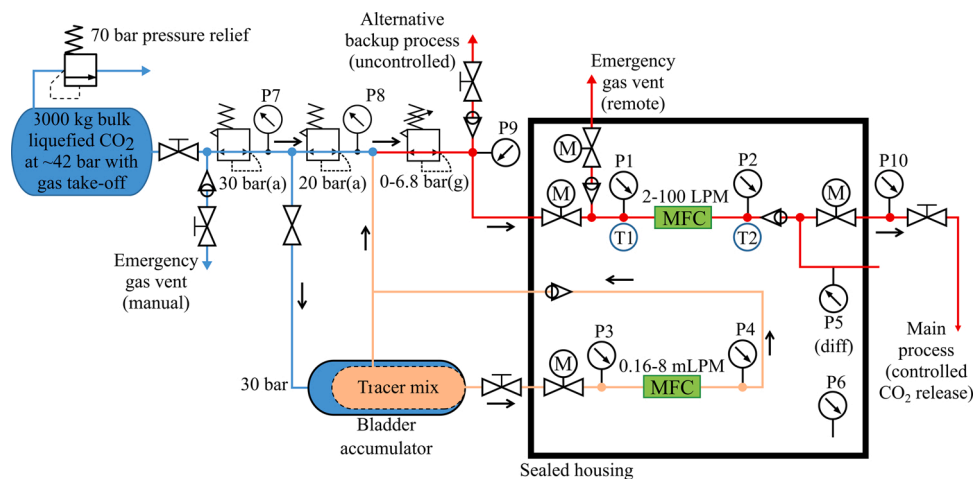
70 bar pressure relief

3000 kg bulk liquefied $CO_2$ at ~42 bar with gas take-off

Emergency gas vent (manual)

P7

30 bar(a)

P8

20 bar(a)

0-6.8 bar(g)

Alternative backup process (uncontrolled)

P9

Emergency gas vent (remote)

M

M

P1

T1

2-100 LPM

MFC

P2

T2

M

P10

P5 (diff)

Main process (controlled $CO_2$ release)

30 bar

Tracer mix

Bladder accumulator

M

P3

0.16-8 mLPM

MFC

P4

P6

Sealed housing